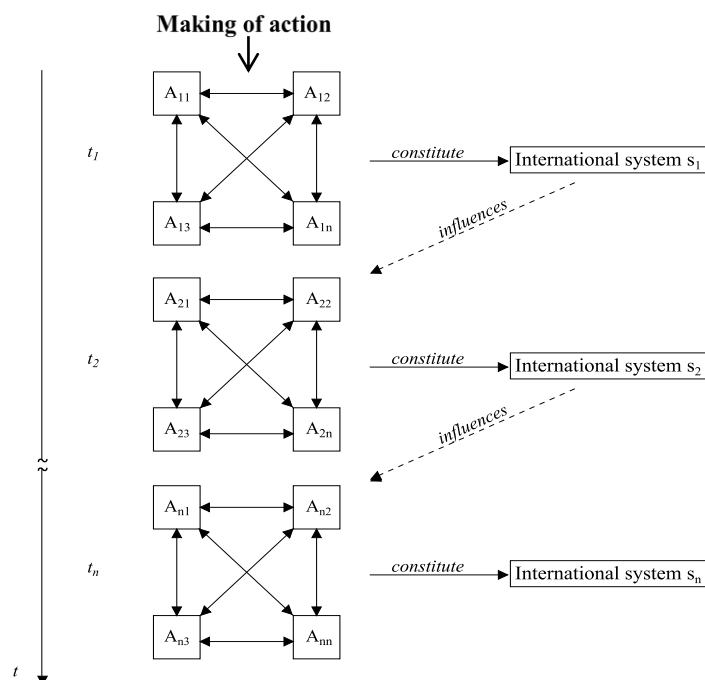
Making of action

$A_{11}$ $A_{12}$

$t_1$

$A_{13}$ $A_{1n}$

constitute International system $s_1$

influences

$A_{21}$ $A_{22}$

$t_2$

$A_{23}$ $A_{2n}$

constitute International system $s_2$

influences

$A_{n1}$ $A_{n2}$

$t_n$

$A_{n3}$ $A_{nn}$

constitute International system $s_n$

$t$